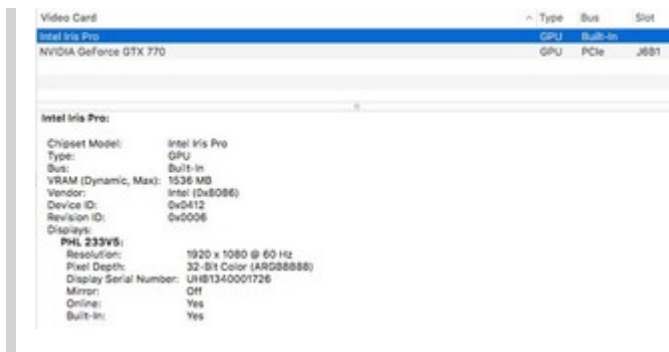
| Video Card | ^ Type | Bus | Slot |
|---|---|---|---|
| Intel Iris Pro | GPU | Built-In | |
| NVIDIA GeForce GTX 770 | GPU | PCIe | J6B1 |

Intel Iris Pro:

Chipset Model: Intel Iris Pro
Type: GPU
Bus: Built-In
VRAM (Dynamic, Max): 1536 MB
Vendor: Intel (0x8086)
Device ID: 0x0412
Revision ID: 0x0006
Displays:
PHL 233V5:
Resolution: 1920 x 1080 @ 60 Hz
Pixel Depth: 32-Bit Color (ARGB8888)
Display Serial Number: UHB1340001726
Mirror: Off
Online: Yes
Built-In: Yes